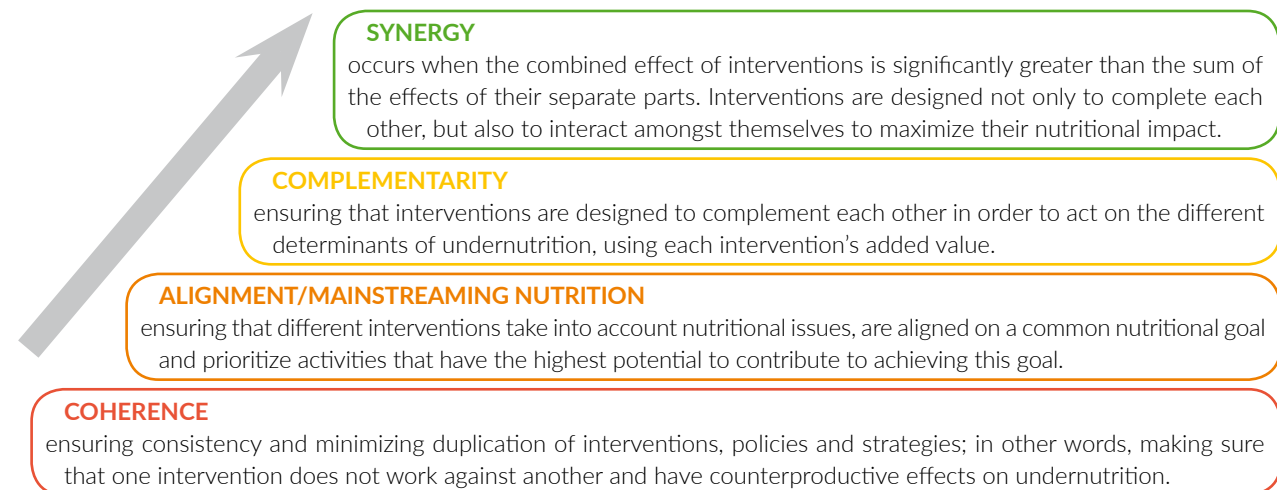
SYNERGY
occurs when the combined effect of interventions is significantly greater than the sum of the effects of their separate parts. Interventions are designed not only to complete each other, but also to interact amongst themselves to maximize their nutritional impact.

COMPLEMENTARITY
ensuring that interventions are designed to complement each other in order to act on the different determinants of undernutrition, using each intervention's added value.

ALIGNMENT/MAINSTREAMING NUTRITION
ensuring that different interventions take into account nutritional issues, are aligned on a common nutritional goal and prioritize activities that have the highest potential to contribute to achieving this goal.

COHERENCE
ensuring consistency and minimizing duplication of interventions, policies and strategies; in other words, making sure that one intervention does not work against another and have counterproductive effects on undernutrition.